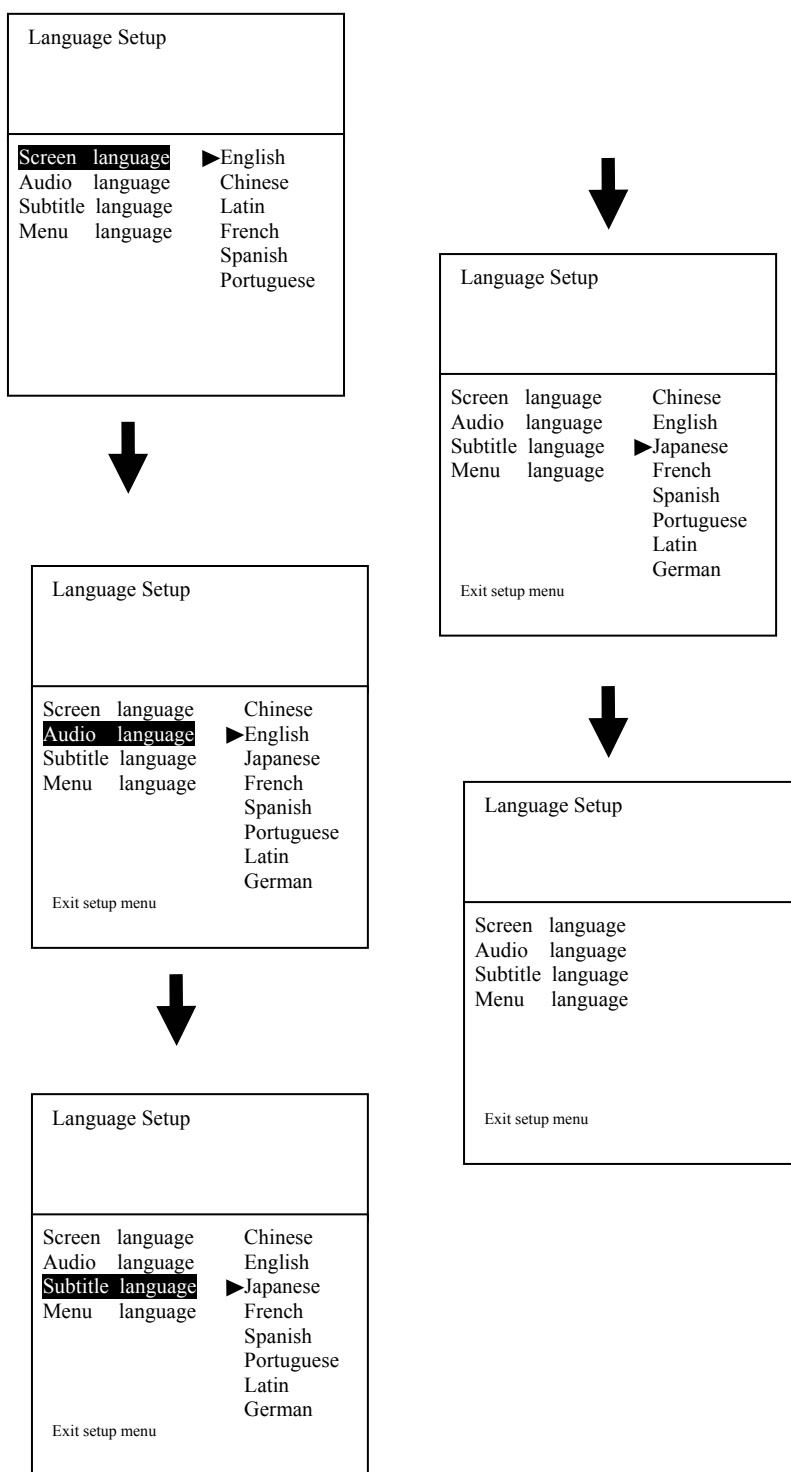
Language Setup

| | |
|---|---|
| Screen language | ►English |
| Audio language | Chinese |
| Subtitle language | Latin |
| Menu language | French |
| | Spanish |
| | Portuguese |

Language Setup

| | |
|---|---|
| Screen language | Chinese |
| Audio language | ►English |
| Subtitle language | Japanese |
| Menu language | French |
| | Spanish |
| | Portuguese |
| | Latin |
| | German |

Exit setup menu

Language Setup

| | |
|---|---|
| Screen language | Chinese |
| Audio language | English |
| Subtitle language | ►Japanese |
| Menu language | French |
| | Spanish |
| | Portuguese |
| | Latin |
| | German |

Exit setup menu

Language Setup

| | |
|---|---|
| Screen language | Chinese |
| Audio language | English |
| Subtitle language | ►Japanese |
| Menu language | French |
| | Spanish |
| | Portuguese |
| | Latin |
| | German |

Exit setup menu

Language Setup

Screen language
Audio language
Subtitle language
Menu language

Exit setup menu